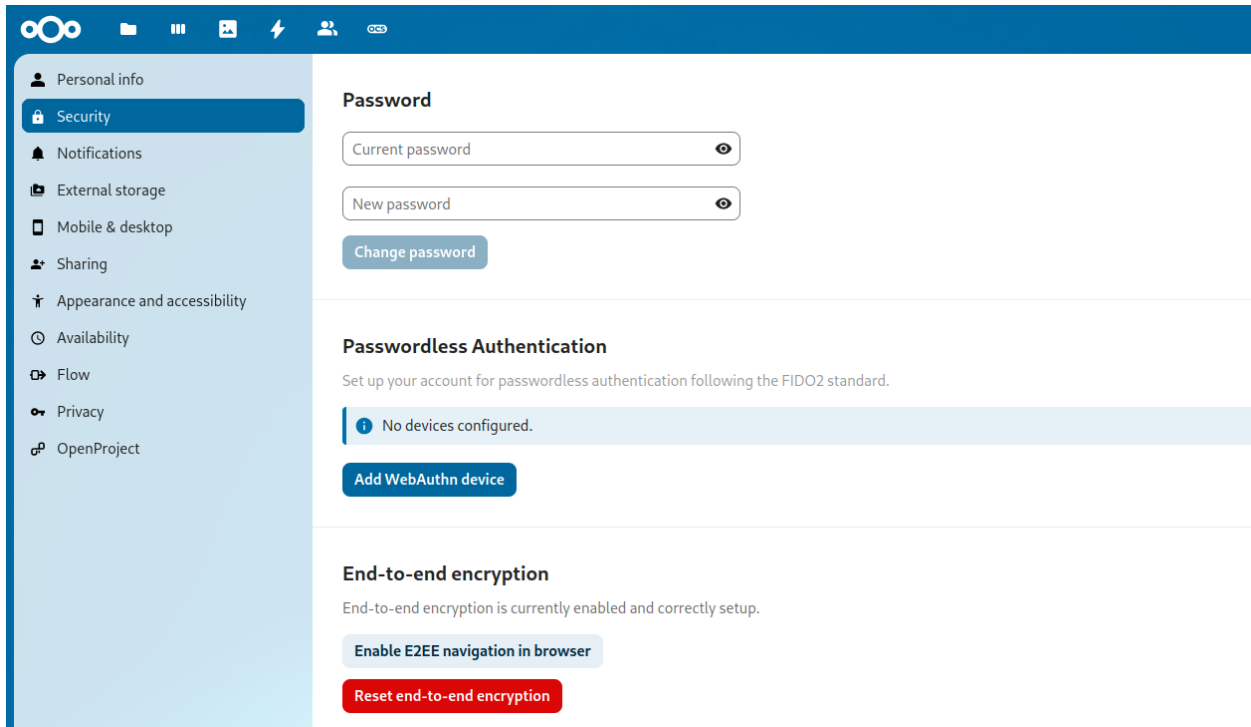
Personal info
Security
Notifications
External storage
Mobile & desktop
Sharing
Appearance and accessibility
Availability
Flow
Privacy
OpenProject

Password

Current password

New password

Change password

Passwordless Authentication

Set up your account for passwordless authentication following the FIDO2 standard.

No devices configured.

Add WebAuthn device

End-to-end encryption

End-to-end encryption is currently enabled and correctly setup.

Enable E2EE navigation in browser

Reset end-to-end encryption